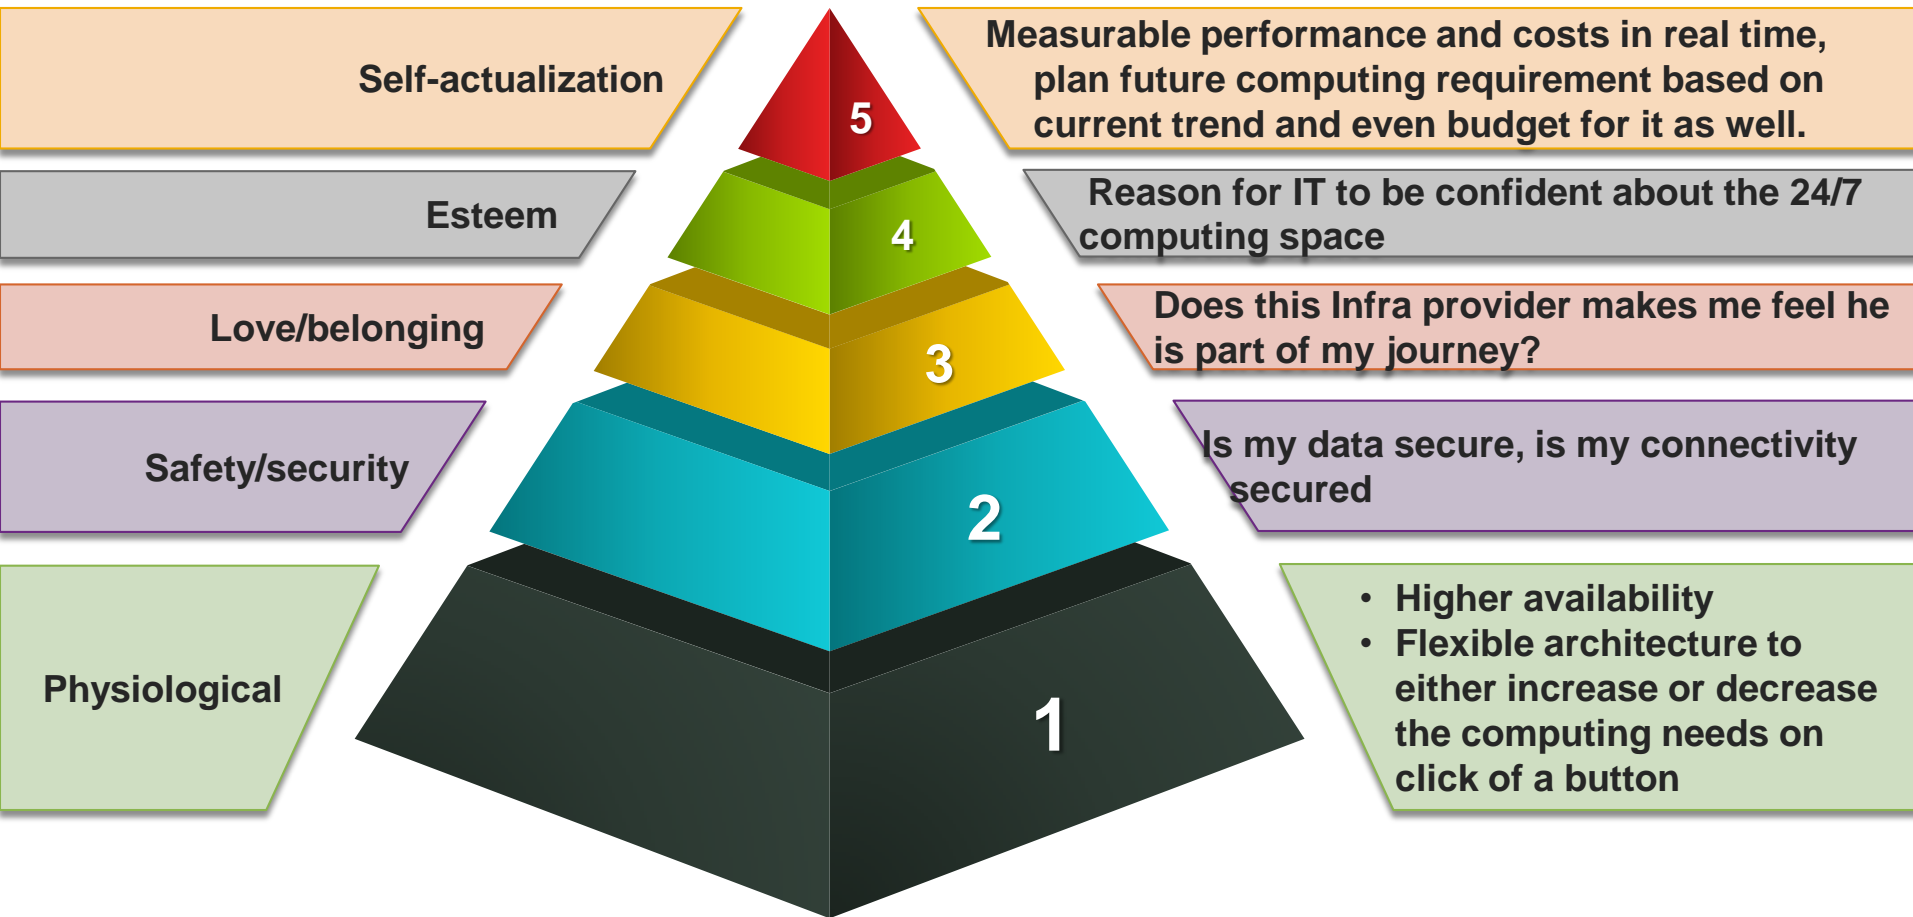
Self-actualization

5

Measurable performance and costs in real time, plan future computing requirement based on current trend and even budget for it as well.

Esteem

4

Reason for IT to be confident about the 24/7 computing space

Love/belonging

3

Does this Infra provider makes me feel he is part of my journey?

Safety/security

2

Is my data secure, is my connectivity secured

Physiological

1

- Higher availability
- Flexible architecture to either increase or decrease the computing needs on click of a button